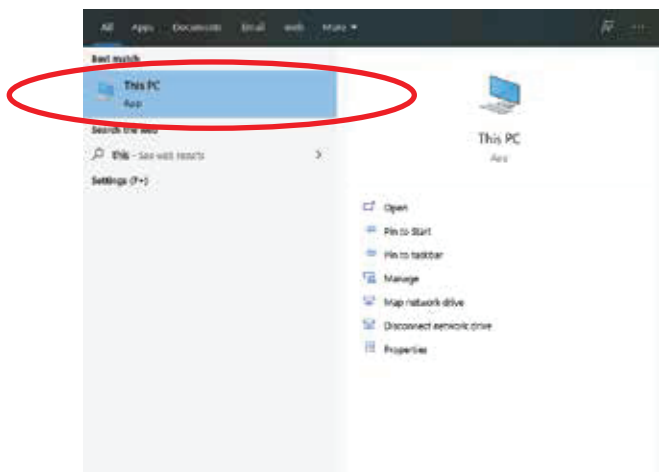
All Apps Documents Email Web More ▾

Best match

This PC
App

Search the web

this - See web results

Settings (7+)

This PC
App

Open

Pin to Start

Pin to taskbar

Manage

Map network drive

Disconnect network drive

Properties